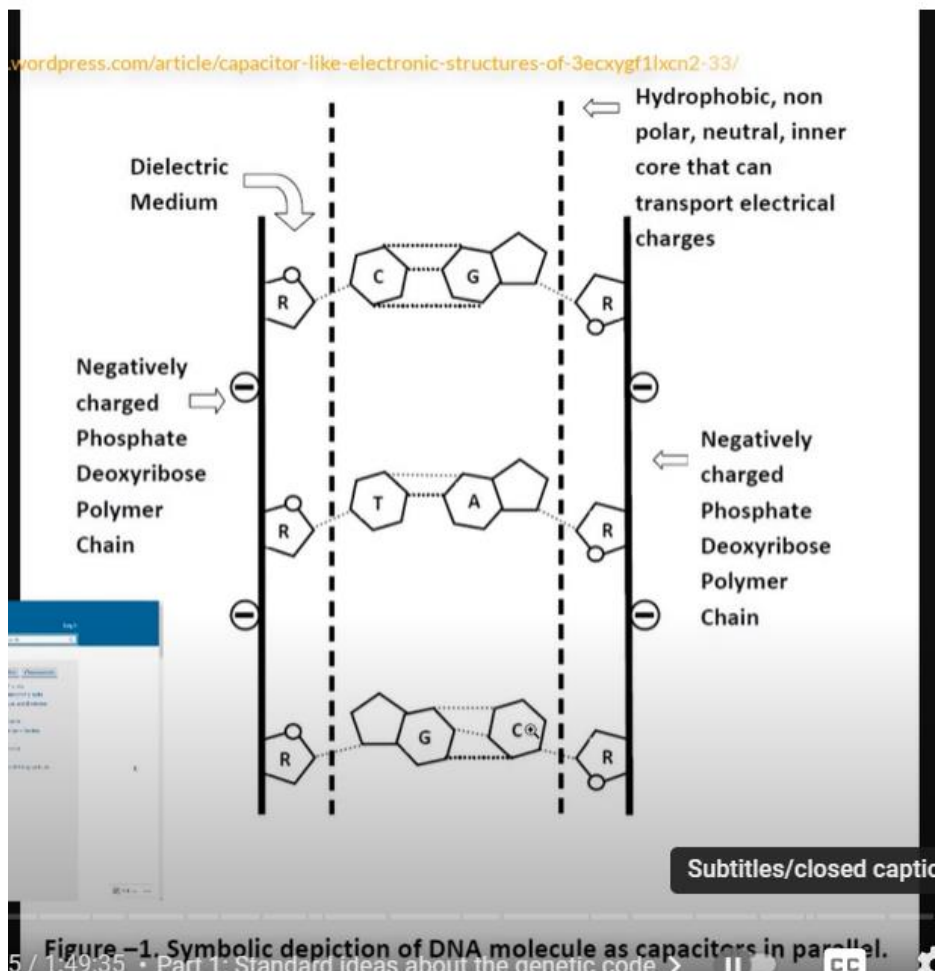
.wordpress.com/article/capacitor-like-electronic-structures-of-3ecxygf1lxcn2-33/

Hydrophobic, non polar, neutral, inner core that can transport electrical charges

Dielectric Medium

C G

R R

Negatively charged Phosphate Deoxyribose Polymer Chain

Negatively charged Phosphate Deoxyribose Polymer Chain

T A

R R

G C

R R

Subtitles/closed captio

Figure –1. Symbolic depiction of DNA molecule as capacitors in parallel.

5 / 1:49:35 • Part 1: Standard ideas about the genetic code >

CC